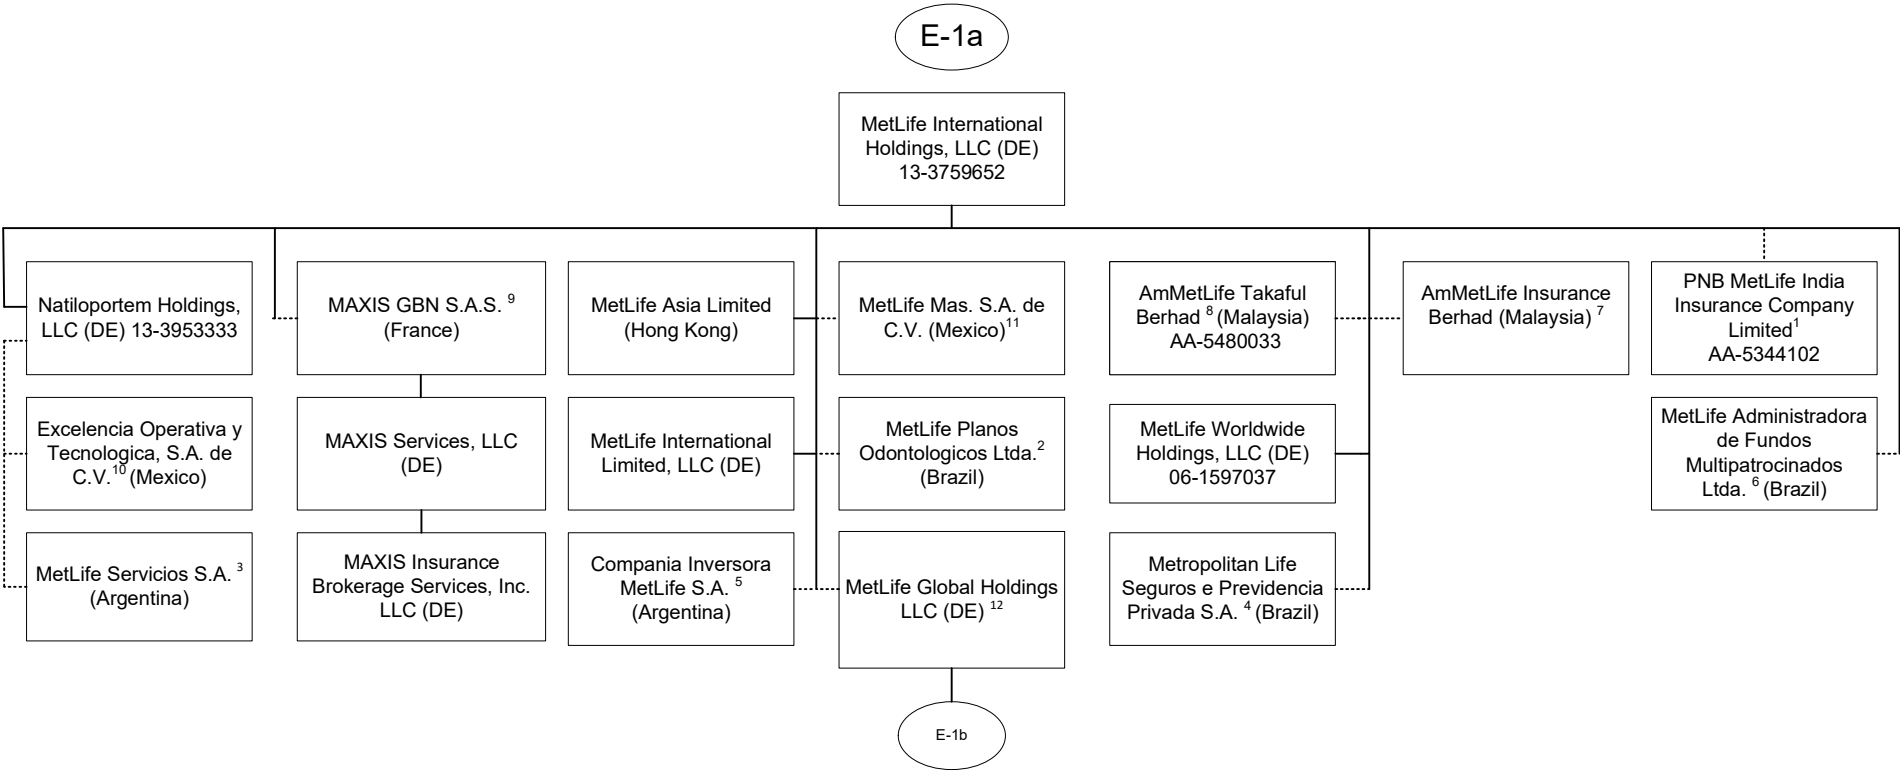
E-1a

MetLife International Holdings, LLC (DE) 13-3759652

Natiloportem Holdings, LLC (DE) 13-3953333

Excelencia Operativa y Tecnologica, S.A. de C.V.$^{10}$ (Mexico)

MetLife Servicios S.A. $^{3}$ (Argentina)

MAXIS GBN S.A.S. $^{9}$ (France)

MAXIS Services, LLC (DE)

MAXIS Insurance Brokerage Services, Inc. LLC (DE)

MetLife Asia Limited (Hong Kong)

MetLife International Limited, LLC (DE)

Compania Inversora MetLife S.A. $^{5}$ (Argentina)

MetLife Mas. S.A. de C.V. (Mexico)$^{11}$

MetLife Planos Odontologicos Ltda.$^{2}$ (Brazil)

MetLife Global Holdings LLC (DE) $^{12}$

AmMetLife Takaful Berhad $^{8}$ (Malaysia) AA-5480033

MetLife Worldwide Holdings, LLC (DE) 06-1597037

Metropolitan Life Seguros e Previdencia Privada S.A. $^{4}$ (Brazil)

AmMetLife Insurance Berhad (Malaysia) $^{7}$

PNB MetLife India Insurance Company Limited$^{1}$ AA-5344102

MetLife Administradora de Fundos Multipatrocinados Ltda. $^{6}$ (Brazil)

E-1b